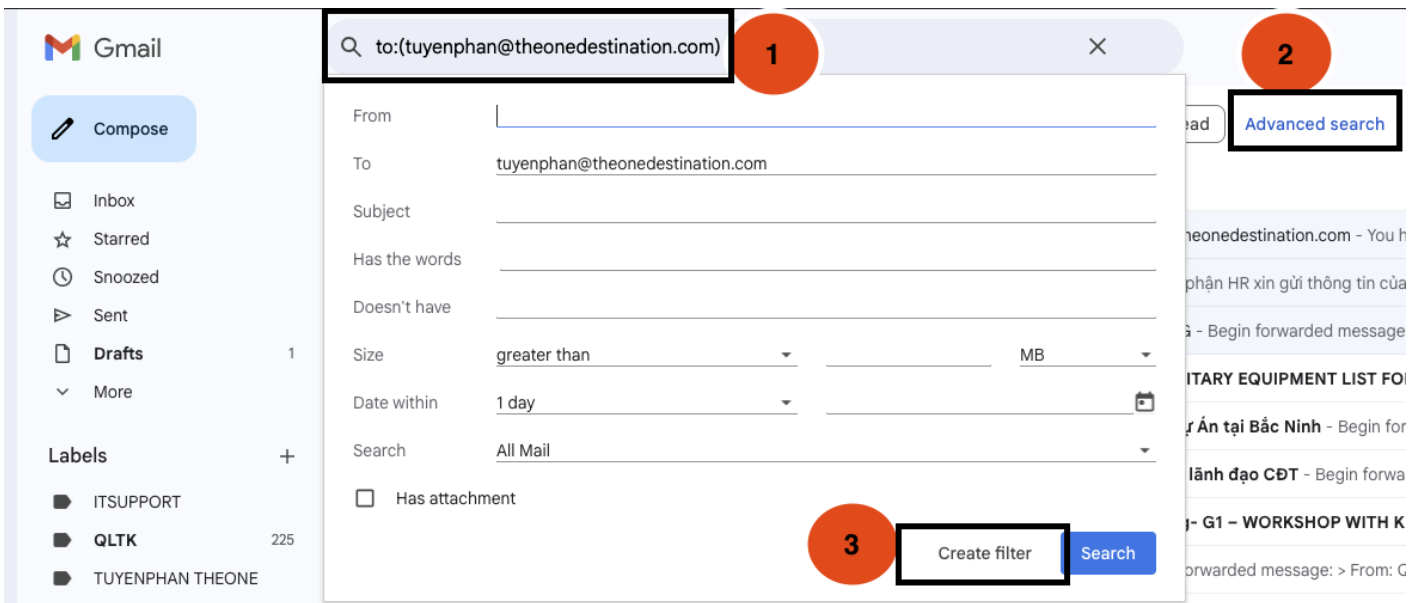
Gmail

to:(tuyenphan@theonedestination.com)

1

2

Compose

Inbox

Starred

Snoozed

Sent

Drafts 1

More

Labels +

ITSUPPORT

QLTK 225

TUYENPHAN THEONE

From

To tuyenphan@theonedestination.com

Subject

Has the words

Doesn't have

Size greater than MB

Date within 1 day

Search All Mail

Has attachment

3

Create filter

Search

ead

Advanced search

heonedestination.com - You h

phận HR xin gửi thông tin của

3 - Begin forwarded message

ITARY EQUIPMENT LIST FO

ự Án tại Bắc Ninh - Begin for

lãnh đạo CĐT - Begin forwa

g- G1 – WORKSHOP WITH K

orwarded message: > From: G